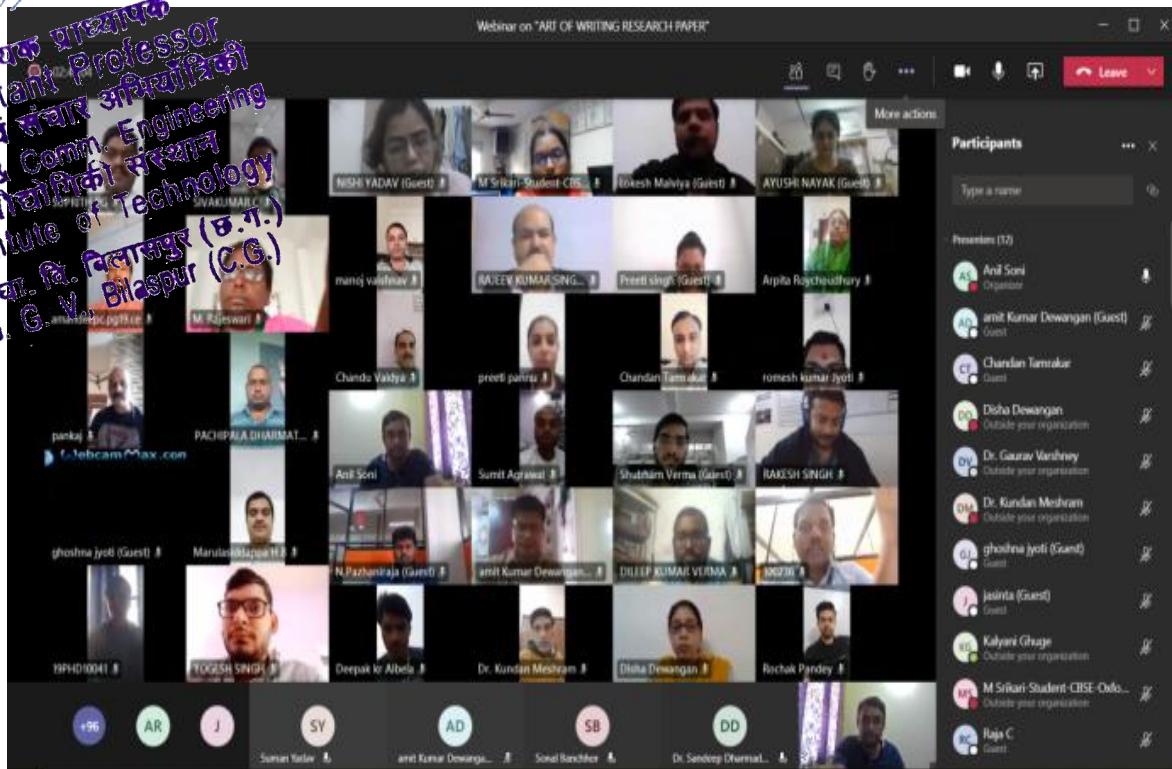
यक प्राध्यापक
ant Professor
संचार अभियांत्रिकी
Comm. Engineering
प्रौद्योगिकी संस्थान
itute of Technology
गु. घ. वि. बिलासपुर (छ.ग.)
G. V. Bilaspur (C.G.)

Webinar on "ART OF WRITING RESEARCH PAPER"

Leave

More actions

Participants

Type a name

Presenters (12)

Anil Soni
Organizer

amit Kumar Dewangan (Guest)
Guest

Chandan Tamrakar
Guest

Disha Dewangan
Outside your organization

Dr. Gaurav Varshney
Outside your organization

Dr. Kundan Meshram
Outside your organization

ghoshna jyoti (Guest)
Guest

jasinta (Guest)
Guest

Kalyani Ghuge
Outside your organization

M Srikari-Student-CBSE-Oxfo...
Outside your organization

Raja C
Guest

SIVAKUMAR C
NISHI YADAV (Guest)
M Srikari-Student-CBS...
Lokesh Malviya (Guest)
AYUSHI NAYAK (Guest)
manoj vaishnav
RAJEEV KUMAR SING...
Preeti singh (Guest)
Arpita Roychoudhury
amanlepc.pg19.ce
M. Rajeswari
Chandu Vaidya
preeti panna
Chandan Tamrakar
romesh kumar jyoti
pankaj
PACHIPALA DHARMAT...
WebcamMax.com
Anil Soni
Sumit Agrawal
Shubham Verma (Guest)
RAKESH SINGH
ghoshna jyoti (Guest)
Marulasiddappa H B
N.Pazhaniraja (Guest)
amit Kumar Dewangan...
DILEEP KUMAR VERMA
100236
19PHD10041
YOGESH SINGH
Deepak kr Albela
Dr. Kundan Meshram
Disha Dewangan
Rochak Pandey

+96
AR
J
SY
Suman Yadav
AD
amit Kumar Dewanga...
SB
Sonal Banchhor
DD
Dr. Sandeep Dharmal...